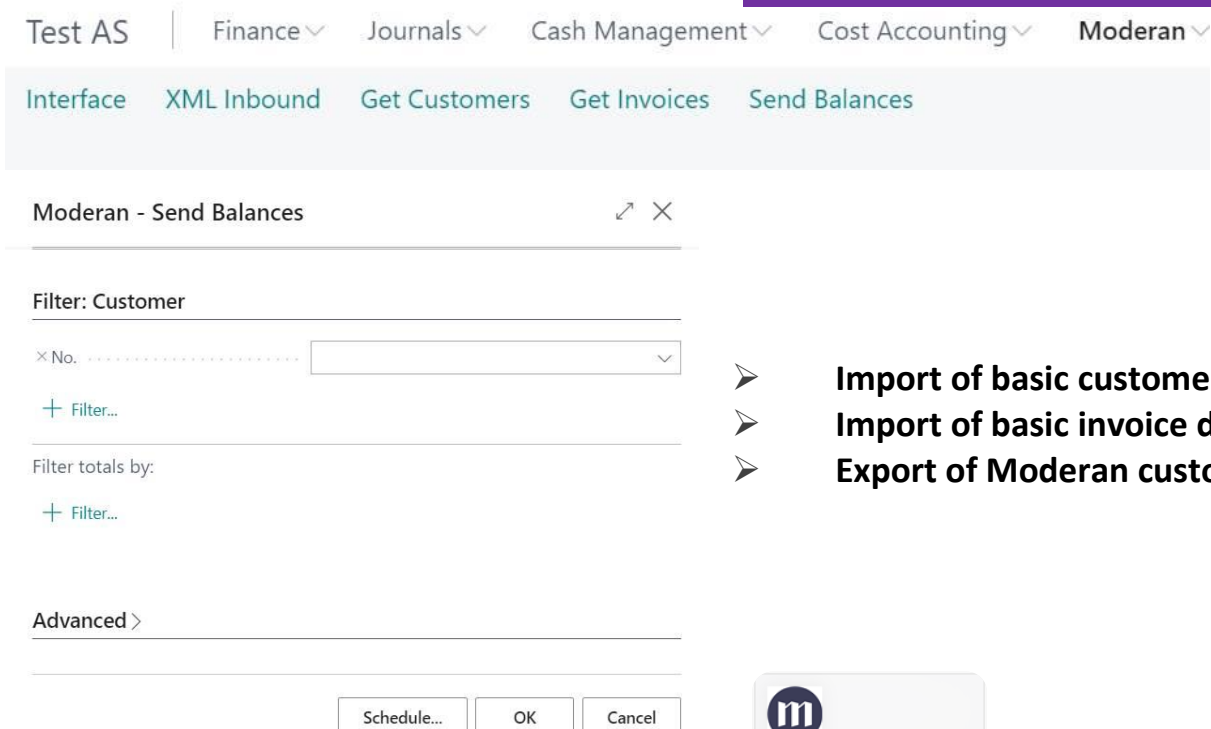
Test AS | Finance Journals Cash Management Cost Accounting Moderan

Interface XML Inbound Get Customers Get Invoices Send Balances

Moderan - Send Balances

Filter: Customer

× No.

+ Filter...

Filter totals by:

+ Filter...

Advanced >

Schedule... OK Cancel

➢ Import of basic custome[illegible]
➢ Import of basic invoice d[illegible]
➢ Export of Moderan custo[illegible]

m